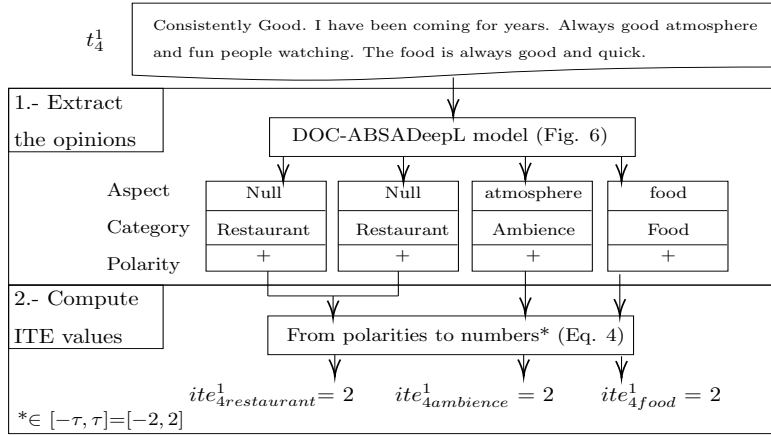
$t_4^1$

Consistently Good. I have been coming for years. Always good atmosphere and fun people watching. The food is always good and quick.

1.- Extract the opinions

DOC-ABSADeepL model (Fig. 6)

| | | | | |
|---|---|---|---|---|
| Aspect | Null | Null | atmosphere | food |
| Category | Restaurant | Restaurant | Ambience | Food |
| Polarity | + | + | + | + |

2.- Compute ITE values

From polarities to numbers* (Eq. 4)

$ite^1_{4restaurant} = 2$ $ite^1_{4ambience} = 2$ $ite^1_{4food} = 2$

$^* \in [-\tau, \tau] = [-2, 2]$